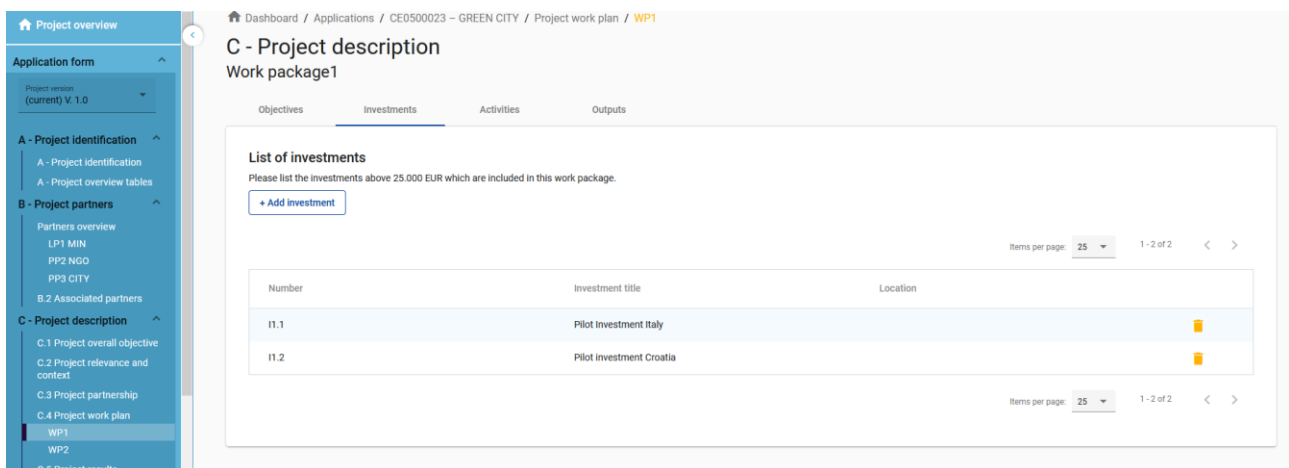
Project overview

Application form

Project version
(current) V. 1.0

A - Project identification
A - Project identification
A - Project overview tables
B - Project partners
Partners overview
LP1 MIN
PP2 NGO
PP3 CITY
B.2 Associated partners
C - Project description
C.1 Project overall objective
C.2 Project relevance and context
C.3 Project partnership
C.4 Project work plan
WP1
WP2
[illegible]

Dashboard / Applications / CE0500023 – GREEN CITY / Project work plan / WP1

C - Project description
Work package1

Objectives Investments Activities Outputs

List of investments
Please list the investments above 25.000 EUR which are included in this work package.

+ Add investment

Items per page: 25 1 - 2 of 2

| Number | Investment title | Location |
|---|---|---|
| I1.1 | Pilot Investment Italy | |
| I1.2 | Pilot investment Croatia | |

Items per page: 25 1 - 2 of 2